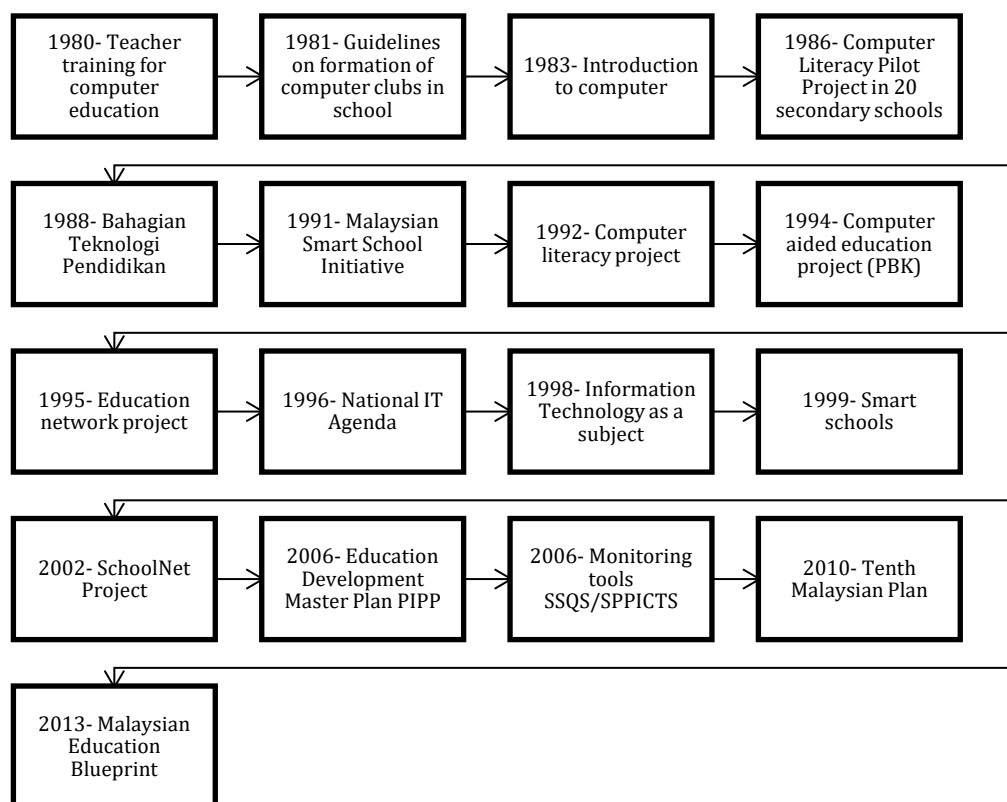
1980- Teacher training for computer education

1981- Guidelines on formation of computer clubs in school

1983- Introduction to computer

1986- Computer Literacy Pilot Project in 20 secondary schools

1988- Bahagian Teknologi Pendidikan

1991- Malaysian Smart School Initiative

1992- Computer literacy project

1994- Computer aided education project (PBK)

1995- Education network project

1996- National IT Agenda

1998- Information Technology as a subject

1999- Smart schools

2002- SchoolNet Project

2006- Education Development Master Plan PIPP

2006- Monitoring tools SSQS/SPPICTS

2010- Tenth Malaysian Plan

2013- Malaysian Education Blueprint